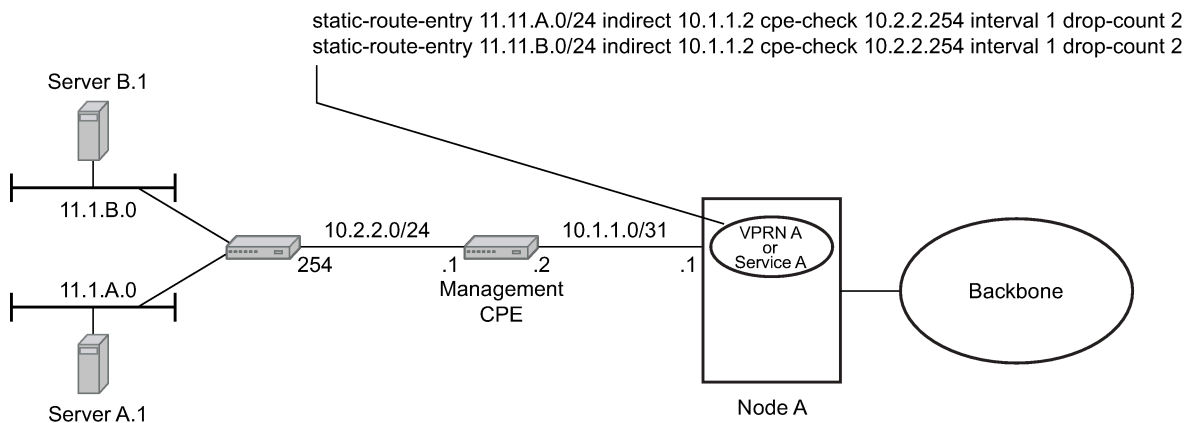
static-route-entry 11.11.A.0/24 indirect 10.1.1.2 cpe-check 10.2.2.254 interval 1 drop-count 2
static-route-entry 11.11.B.0/24 indirect 10.1.1.2 cpe-check 10.2.2.254 interval 1 drop-count 2

Server B.1

11.1.B.0

10.2.2.0/24

10.1.1.0/31

VPRN A
or
Service A

254

.1

.2

.1

Backbone

11.1.A.0

Management
CPE

Server A.1

Node A